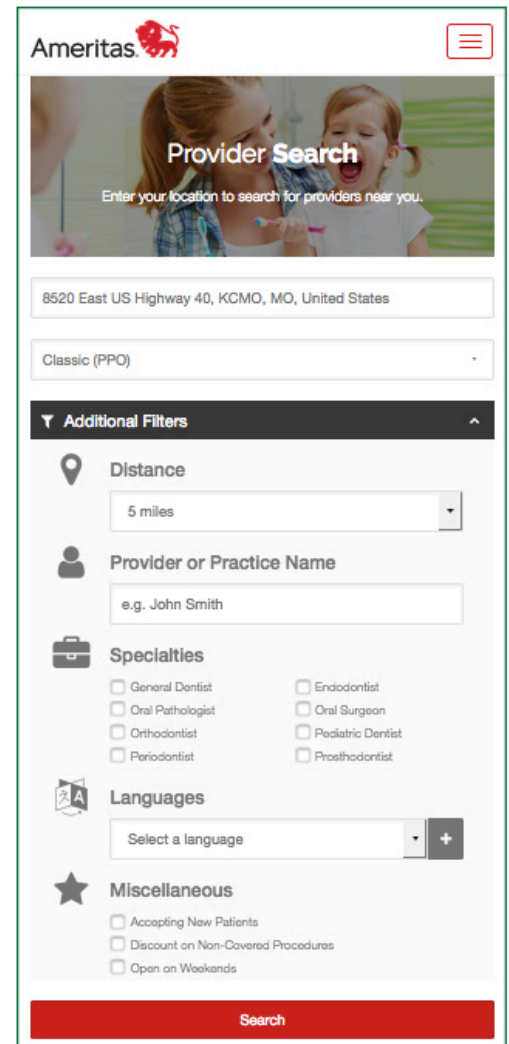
Ameritas

Provider Search

Enter your location to search for providers near you.

8520 East US Highway 40, KCMO, MO, United States

Classic (PPO)

Additional Filters

Distance

5 miles

Provider or Practice Name

e.g. John Smith

Specialties

General Dentist
Endodontist
Oral Pathologist
Oral Surgeon
Orthodontist
Pediatric Dentist
Periodontist
Prosthodontist

Languages

Select a language

+

Miscellaneous

Accepting New Patients
Discount on Non-Covered Procedures
Open on Weekends

Search